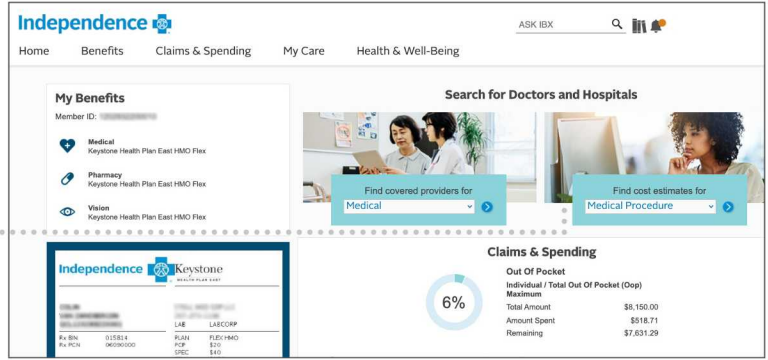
Independence

ASK IBX

Home Benefits Claims & Spending My Care Health & Well-Being

My Benefits

Member ID: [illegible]

Medical
Keystone Health Plan East HMO Flex

Pharmacy
Keystone Health Plan East HMO Flex

Vision
Keystone Health Plan East HMO Flex

Search for Doctors and Hospitals

Find covered providers for
Medical

Find cost estimates for
Medical Procedure

Independence Keystone
HEALTH PLAN EAST

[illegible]

LAB LABCORP

Rx BIN 015814
Rx PCN 06090000

PLAN FLEX HMO
PCP $20
SPEC $40

Claims & Spending

6%

Out Of Pocket
Individual / Total Out Of Pocket (Oop) Maximum

| Total Amount | $8,150.00 |
|---|---|
| Amount Spent | $518.71 |
| Remaining | $7,631.29 |